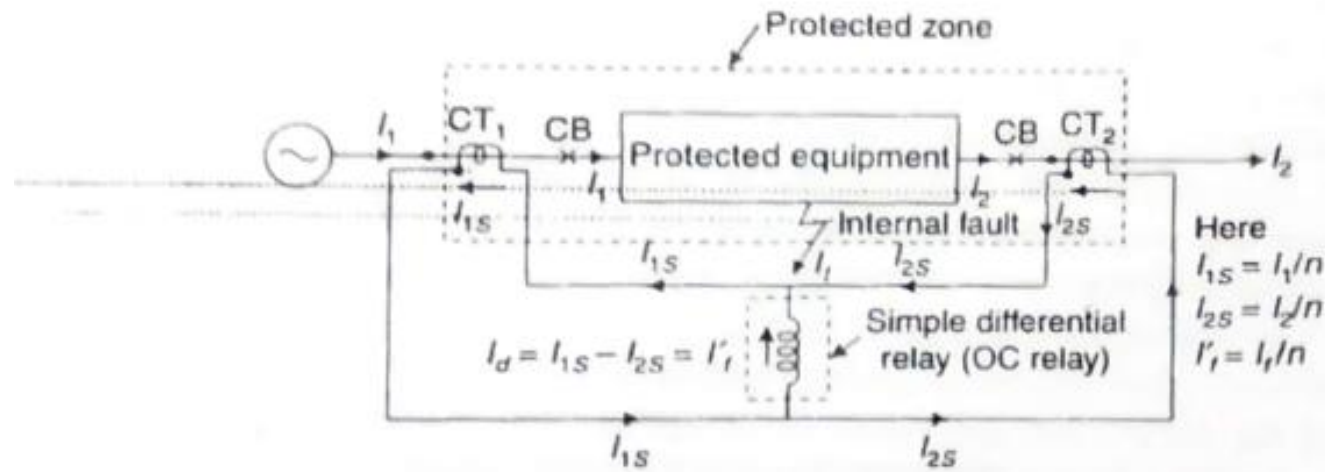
Protected zone

$I_1$ CT$_1$ CB Protected equipment CB CT$_2$ $I_2$

$I_1$ $I_2$

$I_{1S}$ Internal fault $I_{2S}$

$I_{1S}$ $I_f$ $I_{2S}$

Here
$I_{1S} = I_1/n$
$I_{2S} = I_2/n$
$I'_f = I_f/n$

$I_d = I_{1S} - I_{2S} = I'_f$

Simple differential relay (OC relay)

$I_{1S}$ $I_{2S}$